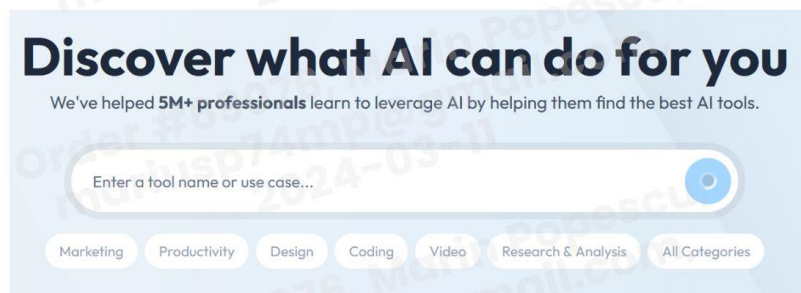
Discover what AI can do for you

We've helped 5M+ professionals learn to leverage AI by helping them find the best AI tools.

Enter a tool name or use case...

Marketing Productivity Design Coding Video Research & Analysis All Categories

Order #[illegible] Marius Popescu
mariusp74mp@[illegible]
2024-03-11